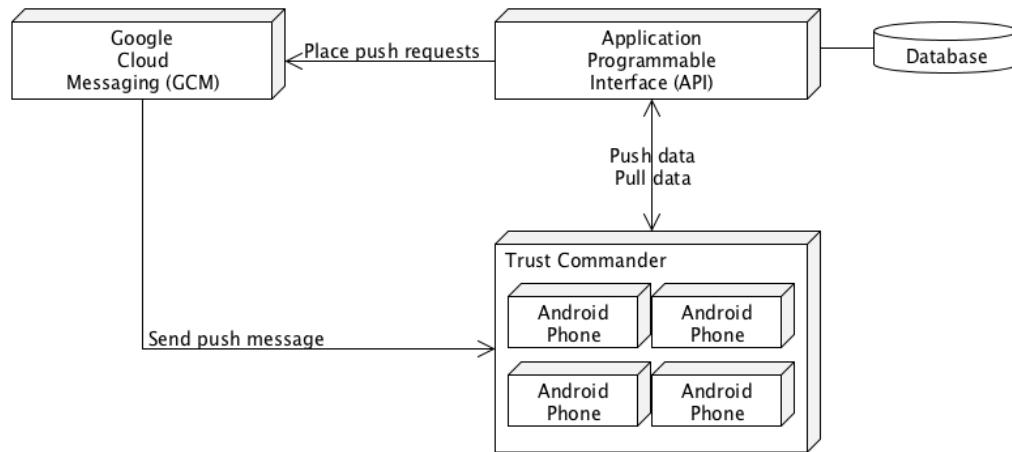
Google Cloud Messaging (GCM)

Place push requests

Application Programmable Interface (API)

Database

Push data
Pull data

Trust Commander

Android Phone

Android Phone

Android Phone

Android Phone

Send push message